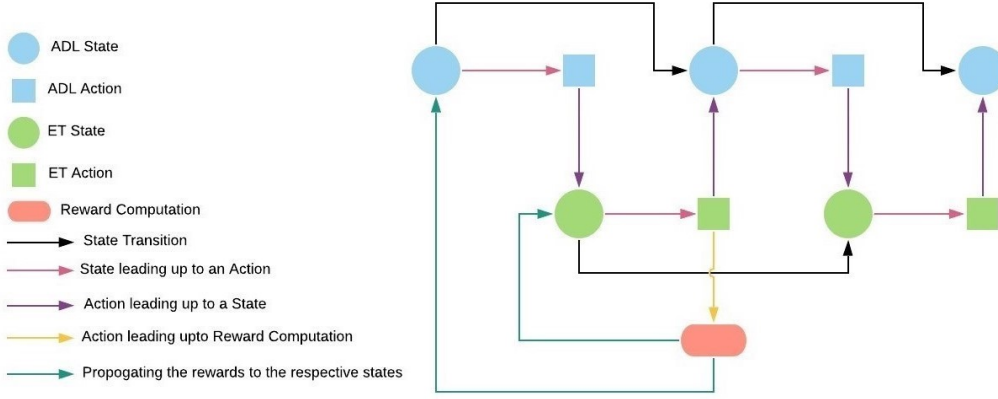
ADL State
ADL Action
ET State
ET Action
Reward Computation
State Transition
State leading up to an Action
Action leading up to a State
Action leading upto Reward Computation
Propogating the rewards to the respective states